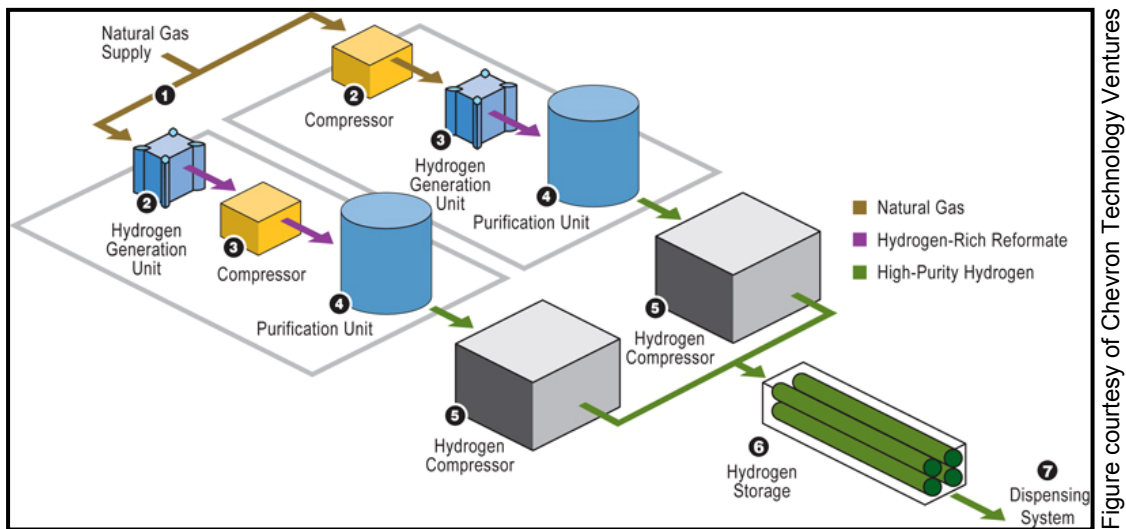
Natural Gas Supply

1

2 Compressor

3 Hydrogen Generation Unit

4 Purification Unit

2 Hydrogen Generation Unit

3 Compressor

4 Purification Unit

Natural Gas

Hydrogen-Rich Reformate

High-Purity Hydrogen

5 Hydrogen Compressor

5 Hydrogen Compressor

6 Hydrogen Storage

7 Dispensing System

Figure courtesy of Chevron Technology Ventures